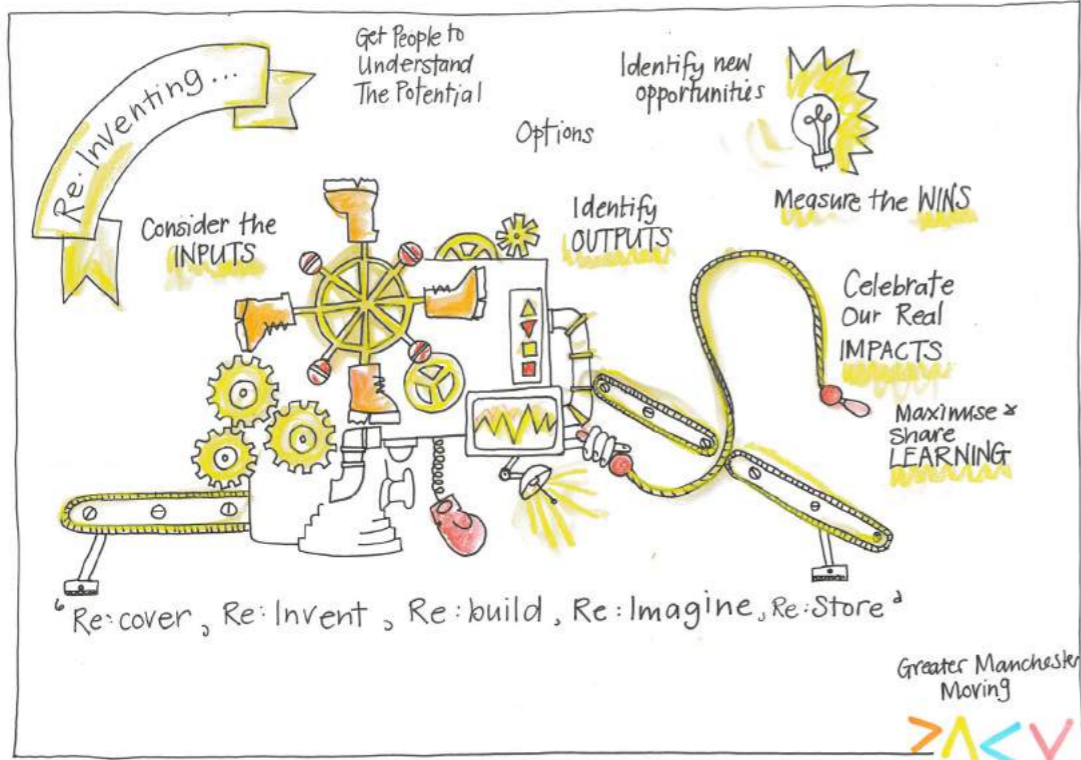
Re: Inventing...

Get People to Understand The Potential

Identify new opportunities

Options

Consider the INPUTS

Identify OUTPUTS

Measure the WINS

Celebrate Our Real IMPACTS

Maximise & Share LEARNING

"Re: cover, Re: Invent, Re: build, Re: Imagine, Re: Store"

Greater Manchester Moving